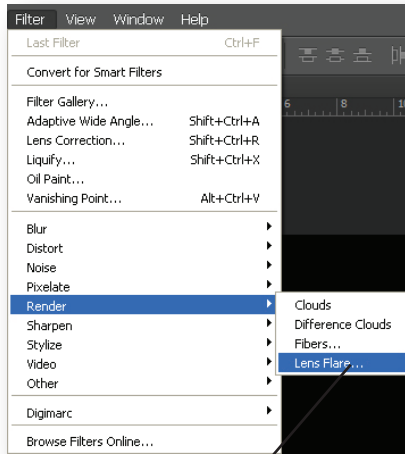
Filter View Window Help

Last Filter Ctrl+F

Convert for Smart Filters

Filter Gallery...
Adaptive Wide Angle... Shift+Ctrl+A
Lens Correction... Shift+Ctrl+R
Liquify... Shift+Ctrl+X
Oil Paint...
Vanishing Point... Alt+Ctrl+V

Blur
Distort
Noise
Pixelate
Render
Sharpen
Stylize
Video
Other

Digimarc

Browse Filters Online...

Clouds
Difference Clouds
Fibers...
Lens Flare...

6
8